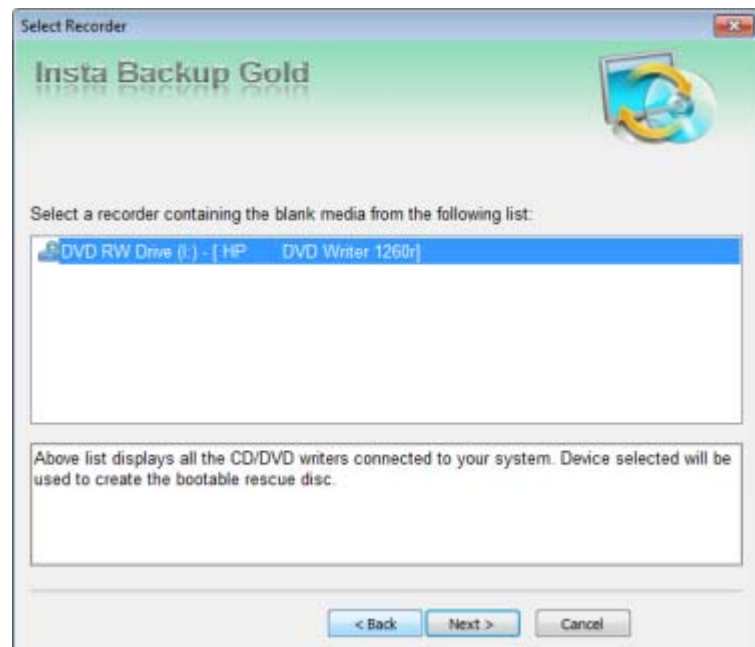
Select Recorder

Insta Backup Gold

Select a recorder containing the blank media from the following list:

DVD RW Drive (I:) - [ HP DVD Writer 1260r]

Above list displays all the CD/DVD writers connected to your system. Device selected will be used to create the bootable rescue disc.

< Back
Next >
Cancel